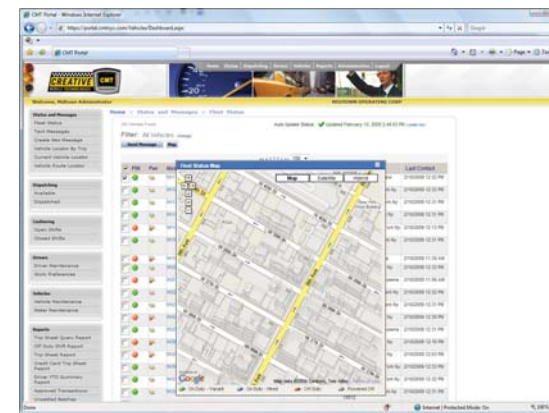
CMT Portal - Windows Internet Explorer

https://portal.cmtnyc.com/Vehicles/Dashboard.aspx

CMT Portal

CREATIVE CMT

Home Status Dispatching Devices Vehicles Reports Administration Logout

Welcome, Midtown Administrator

MIDTOWN OPERATING CORP

Status and Messages
Fleet Status
Text Messages
Create New Message
Vehicle Location By Trip
Current Vehicle Location
Vehicle Route Location

Dispatching
Available
Dispatched

Cashiering
Open Shifts
Closed Shifts

Drivers
Driver Maintenance
Work Preferences

Vehicles
Vehicle Maintenance
Meter Maintenance

Reports
Trip Sheet Query Report
Off Duty Shift Report
Trip Sheet Report
Credit Card Trip Sheet Report
Driver PTD Summary Report
Approved Transactions
Unsettled Batches

Home > Status and Messages > Fleet Status

Filter: All Vehicles change

Send Message Map

Auto Update Status: Updated February 10, 2009 2:44:03 PM

Fleet Status Map

Map Satellite Hybrid

PTD Pwr

Last Contact

2/10/2009 12:33 PM
2/10/2009 12:33 PM
2/10/2009 12:33 PM
2/10/2009 12:33 PM
2/10/2009 12:33 PM
2/10/2009 12:33 PM
2/10/2009 11:56 AM
2/10/2009 12:33 PM
2/10/2009 11:56 AM
2/10/2009 12:33 PM
2/10/2009 12:33 PM
2/10/2009 12:33 PM
2/10/2009 12:33 PM
2/10/2009 12:33 PM
2/10/2009 12:33 PM
2/10/2009 12:33 PM
2/10/2009 12:33 PM
2/10/2009 12:33 PM

Google

On Duty - Vacant On Duty - Hired Off Duty Powered Off

Done

Internet | Protected Mode: On

100%